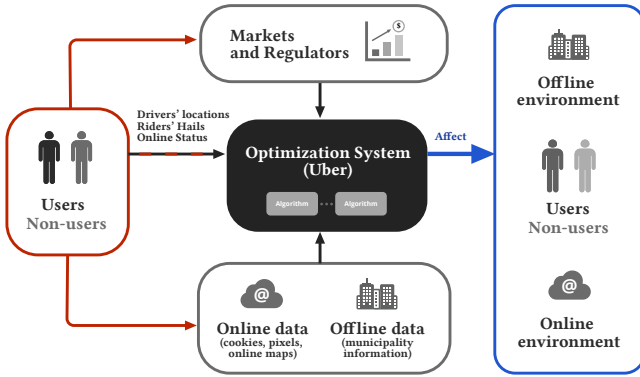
Markets and Regulators

$

Drivers' locations
Riders' Hails
Online Status

Users
Non-users

Optimization System
(Uber)

Algorithm

Algorithm

Affect

Offline environment

Users
Non-users

Online environment

@

Online data
(cookies, pixels, online maps)

Offline data
(municipality information)